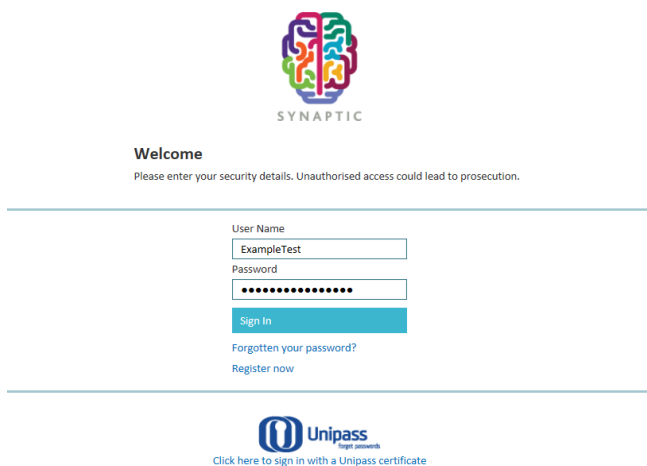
SYNAPTIC

Welcome

Please enter your security details. Unauthorised access could lead to prosecution.

User Name

ExampleTest

Password

●●●●●●●●●●●●●●●●

Sign In

Forgotten your password?

Register now

Unipass
forget passwords

Click here to sign in with a Unipass certificate